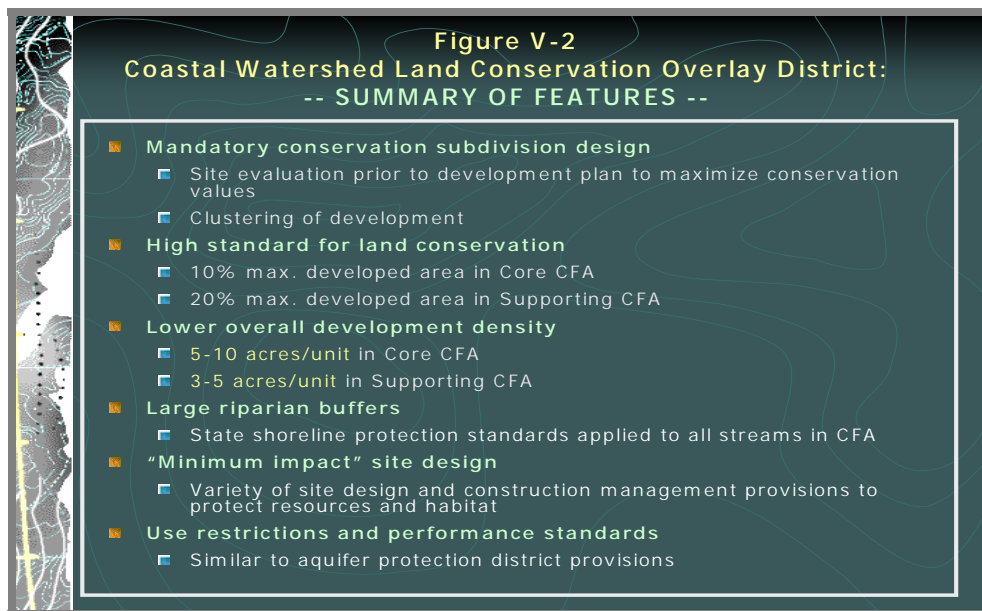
Figure V-2
Coastal Watershed Land Conservation Overlay District:
-- SUMMARY OF FEATURES --

Mandatory conservation subdivision design

Site evaluation prior to development plan to maximize conservation values

Clustering of development

High standard for land conservation

10% max. developed area in Core CFA

20% max. developed area in Supporting CFA

Lower overall development density

5-10 acres/unit in Core CFA

3-5 acres/unit in Supporting CFA

Large riparian buffers

State shoreline protection standards applied to all streams in CFA

"Minimum impact" site design

Variety of site design and construction management provisions to protect resources and habitat

Use restrictions and performance standards

Similar to aquifer protection district provisions